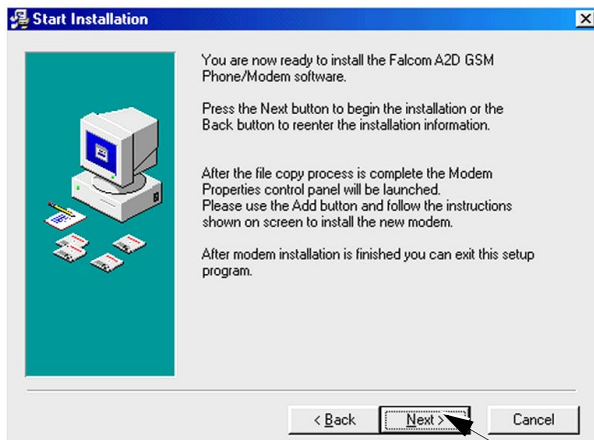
Start Installation

You are now ready to install the Falcom A2D GSM Phone/Modem software.

Press the Next button to begin the installation or the Back button to reenter the installation information.

After the file copy process is complete the Modem Properties control panel will be launched.
Please use the Add button and follow the instructions shown on screen to install the new modem.

After modem installation is finished you can exit this setup program.

< Back
Next >
Cancel